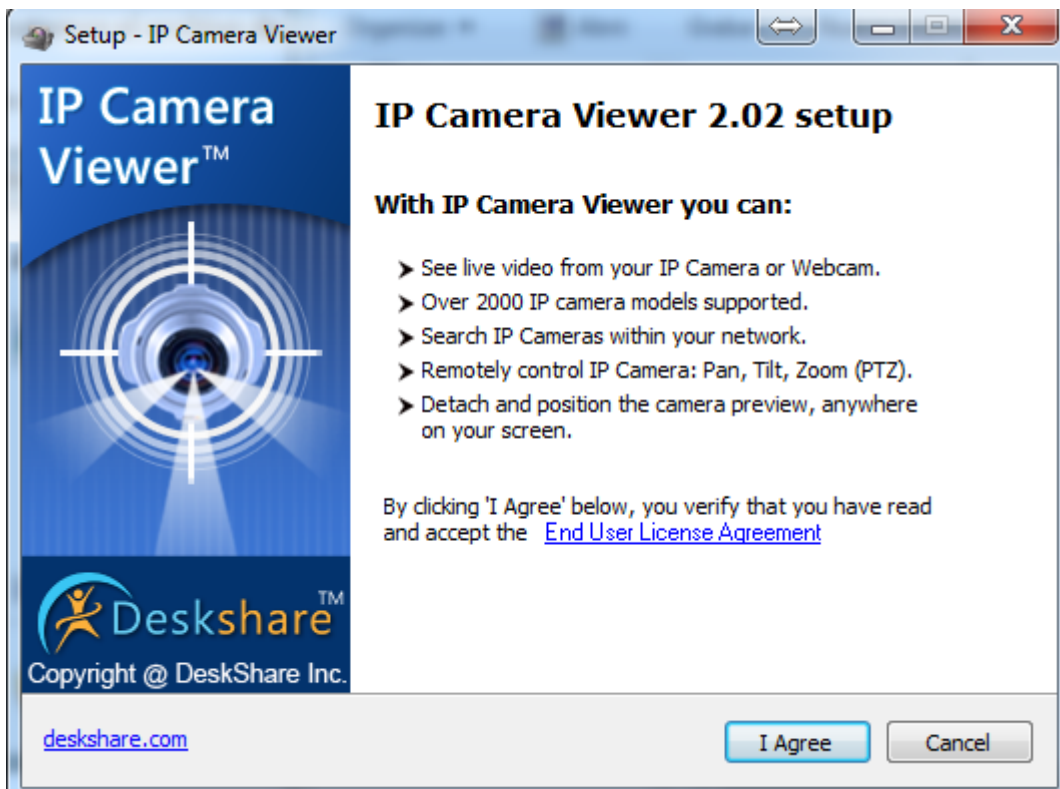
Setup - IP Camera Viewer

IP Camera Viewer™

IP Camera Viewer 2.02 setup

With IP Camera Viewer you can:

➤ See live video from your IP Camera or Webcam.
➤ Over 2000 IP camera models supported.
➤ Search IP Cameras within your network.
➤ Remotely control IP Camera: Pan, Tilt, Zoom (PTZ).
➤ Detach and position the camera preview, anywhere on your screen.

By clicking 'I Agree' below, you verify that you have read and accept the End User License Agreement

Deskshare™
Copyright @ DeskShare Inc.

deskshare.com

I Agree
Cancel